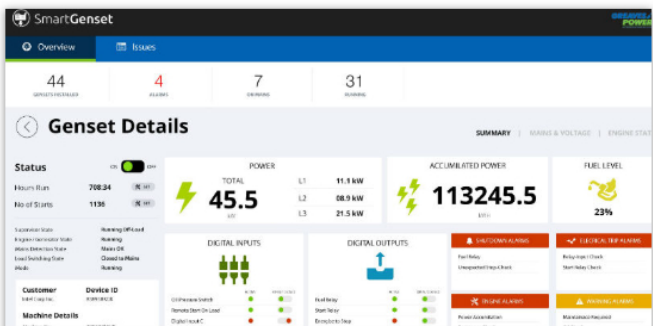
SmartGenset

Overview Issues

44
GENSETS INSTALLED

4
ALARMS

7
OWNERS

31
RUNNING

Genset Details

SUMMARY | MAINS & VOLTAGE | ENGINE STA

Status

Hours Run 708.34

No of Starts 1136

Supervisor State Running Off Load
Engine Generator State Running
Mains Detection State Mains OK
Load Switching State Closed to Mains
Mode Running

Customer
Device ID

Machine Details

POWER
TOTAL
45.5
kW
L1 11.1 kW
L2 08.9 kW
L3 21.5 kW

ACCUMULATED POWER
113245.5
kWh

FUEL LEVEL
23%

DIGITAL INPUTS
Oil Pressure Switch
Remote Start On Load
Digital Input C

DIGITAL OUTPUTS
Fuel Relay
Start Relay
Emergency Stop

SHUTDOWN ALARMS
Fuel Relay
Unexpected Stop Check

ELECTRICAL TRIP ALARMS
Relay Input Check
Start Relay Check

ENGINE ALARMS
Power Accumulation

WARNING ALARMS
Maintenance Required